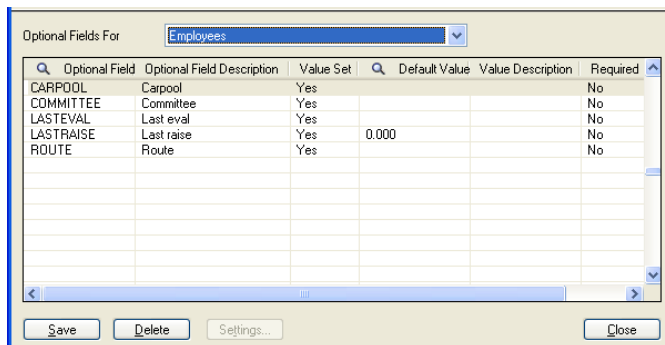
Optional Fields For Employees

| Optional Field | Optional Field Description | Value Set | Default Value | Value Description | Required |
|---|---|---|---|---|---|
| CARPOOL | Carpool | Yes | | | No |
| COMMITTEE | Committee | Yes | | | No |
| LASTEVAL | Last eval | Yes | | | No |
| LASTRAISE | Last raise | Yes | 0.000 | | No |
| ROUTE | Route | Yes | | | No |

Save Delete Settings... Close